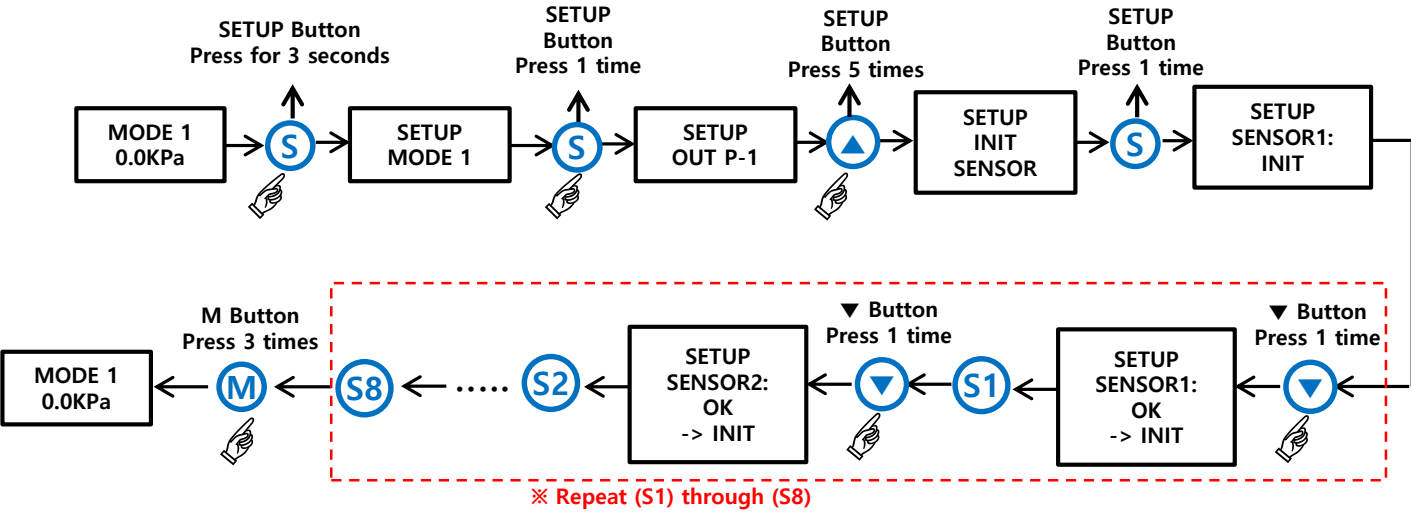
MODE 1
0.0KPa

SETUP Button
Press for 3 seconds

S

SETUP
MODE 1

SETUP
Button
Press 1 time

S

SETUP
OUT P-1

SETUP
Button
Press 5 times

▲

SETUP
INIT
SENSOR

SETUP
Button
Press 1 time

S

SETUP
SENSOR1:
INIT

▼ Button
Press 1 time

▼

SETUP
SENSOR1:
OK
-> INIT

S1

▼ Button
Press 1 time

▼

SETUP
SENSOR2:
OK
-> INIT

S2

.....

S8

M Button
Press 3 times

M

MODE 1
0.0KPa

※ Repeat (S1) through (S8)